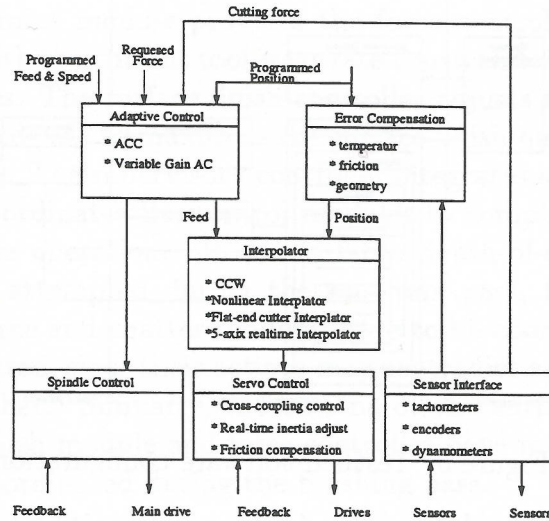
Cutting force

Programmed Feed & Speed

Requested Force

Programmed Position

Adaptive Control

* ACC

* Variable Gain AC

Error Compensation

* temperatur

* friction

*geometry

Feed

Position

Interpolator

* CCW

*Nonlinear Interplator

*Flat-end cutter Interplator

*5-axix realtime Interpolator

Spindle Control

Servo Control

* Cross-coupling control

* Real-time inertia adjust

* Friction compensation

Sensor Interface

* tachometers

* encoders

* dynamometers

Feedback

Main drive

Feedback

Drives

Sensors

Sensors